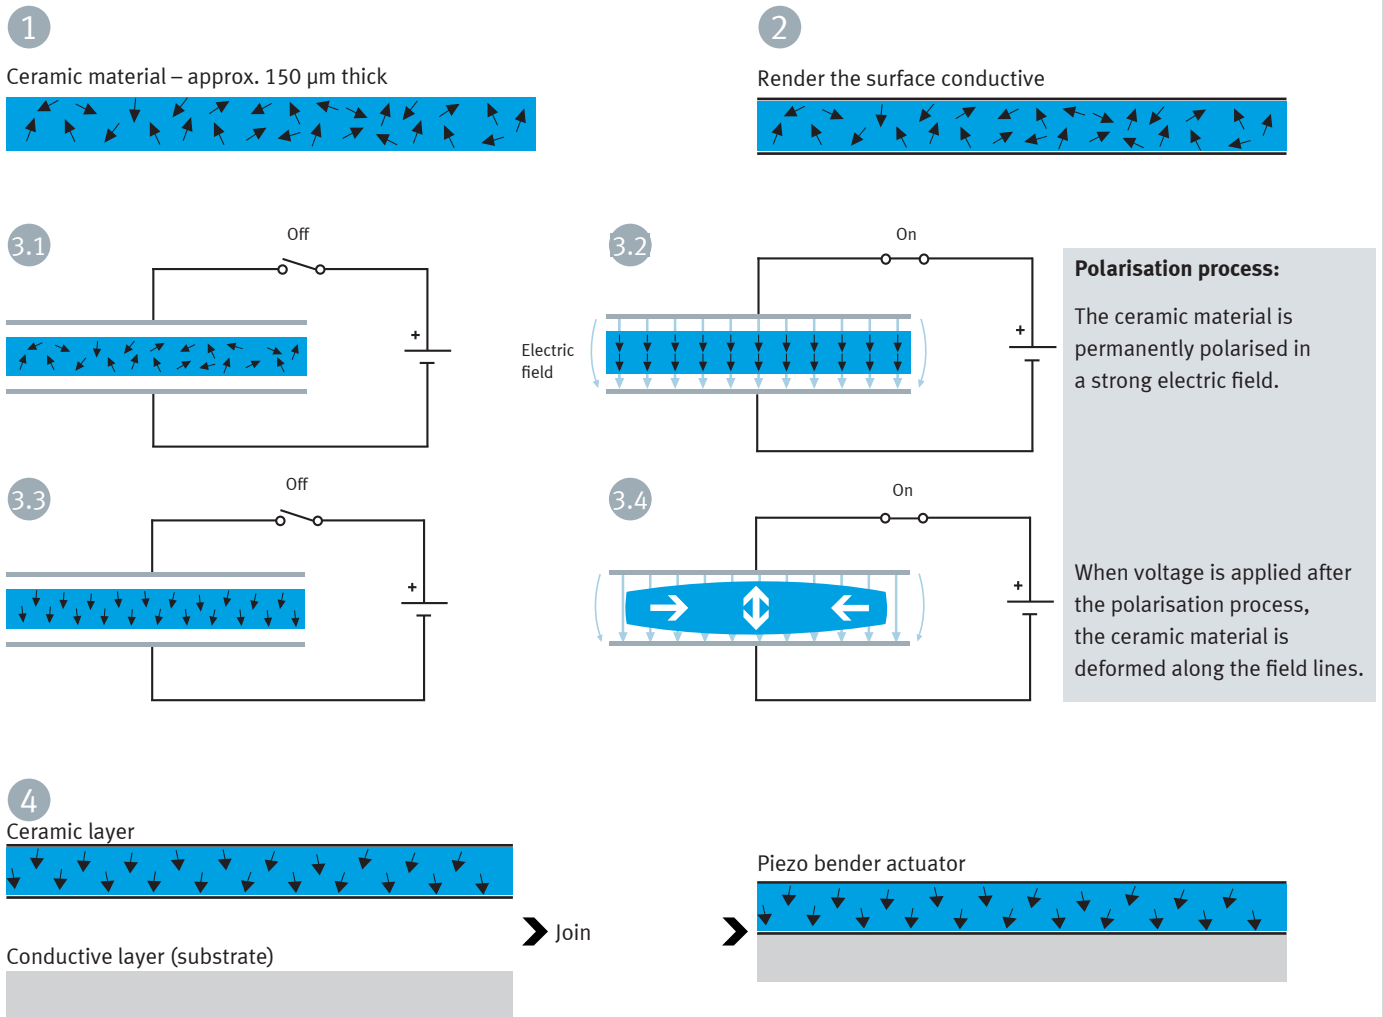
1

Ceramic material – approx. 150 µm thick

2

Render the surface conductive

3.1

Off

+

3.2

On

Electric field

+

Polarisation process:

The ceramic material is permanently polarised in a strong electric field.

3.3

Off

+

3.4

On

+

When voltage is applied after the polarisation process, the ceramic material is deformed along the field lines.

4

Ceramic layer

Conductive layer (substrate)

Join

Piezo bender actuator